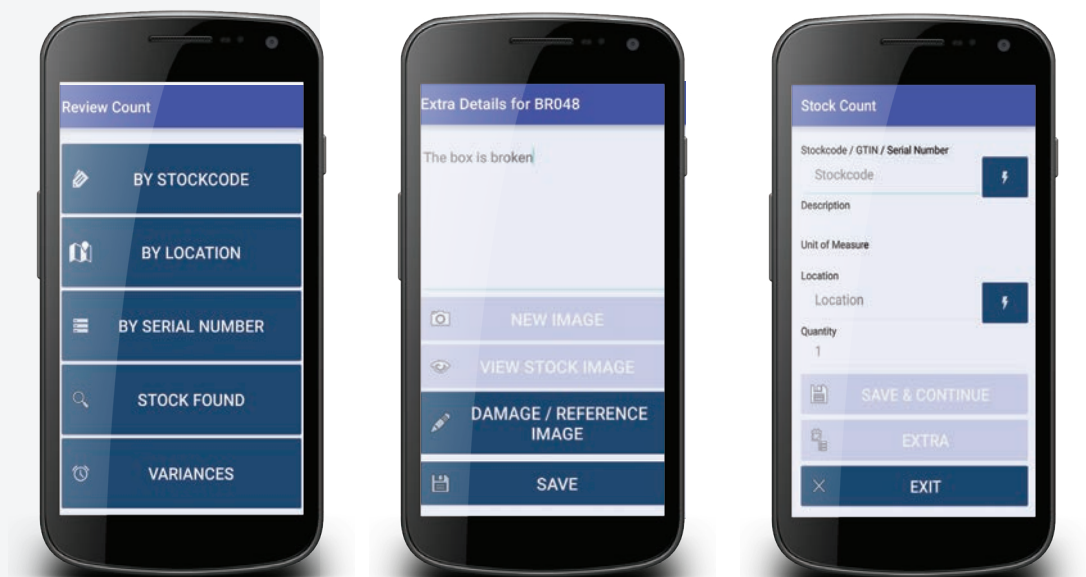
Review Count

BY STOCKCODE

BY LOCATION

BY SERIAL NUMBER

STOCK FOUND

VARIANCES

Extra Details for BR048

The box is broken

NEW IMAGE

VIEW STOCK IMAGE

DAMAGE / REFERENCE IMAGE

SAVE

Stock Count

Stockcode / GTIN / Serial Number

Stockcode

Description

Unit of Measure

Location

Location

Quantity

1

SAVE & CONTINUE

EXTRA

EXIT